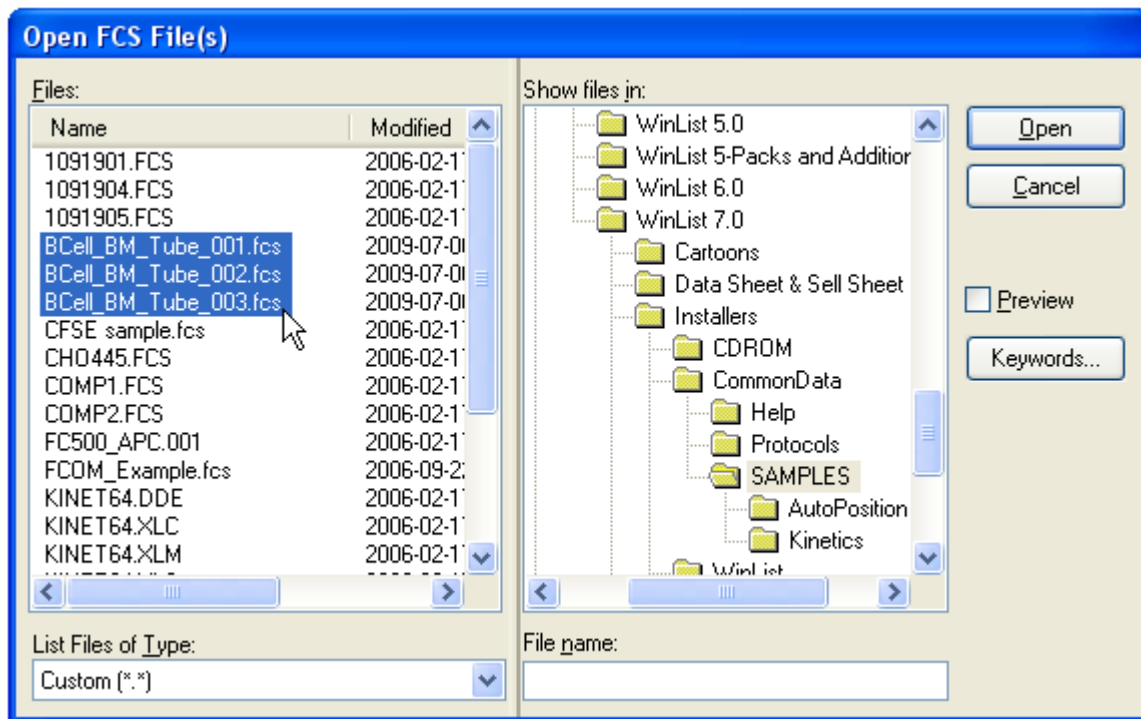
Open FCS File(s)

Files:

| Name | Modified |
|---|---|
| 1091901.FCS | 2006-02-1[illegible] |
| 1091904.FCS | 2006-02-1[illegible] |
| 1091905.FCS | 2006-02-1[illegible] |
| BCell_BM_Tube_001.fcs | 2009-07-0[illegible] |
| BCell_BM_Tube_002.fcs | 2009-07-0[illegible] |
| BCell_BM_Tube_003.fcs | 2009-07-0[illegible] |
| CFSE sample.fcs | 2006-02-1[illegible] |
| CHO445.FCS | 2006-02-1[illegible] |
| COMP1.FCS | 2006-02-1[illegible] |
| COMP2.FCS | 2006-02-1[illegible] |
| FC500_APC.001 | 2006-02-1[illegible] |
| FCOM_Example.fcs | 2006-09-2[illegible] |
| KINET64.DDE | 2006-02-1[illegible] |
| KINET64.XLC | 2006-02-1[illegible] |
| KINET64.XLM | 2006-02-1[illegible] |

List Files of Type:
Custom (*.*)

Show files in:
WinList 5.0
WinList 5-Packs and Additio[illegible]
WinList 6.0
WinList 7.0
Cartoons
Data Sheet & Sell Sheet
Installers
CDROM
CommonData
Help
Protocols
SAMPLES
AutoPosition
Kinetics
WinList

File name:

Open
Cancel
Preview
Keywords...